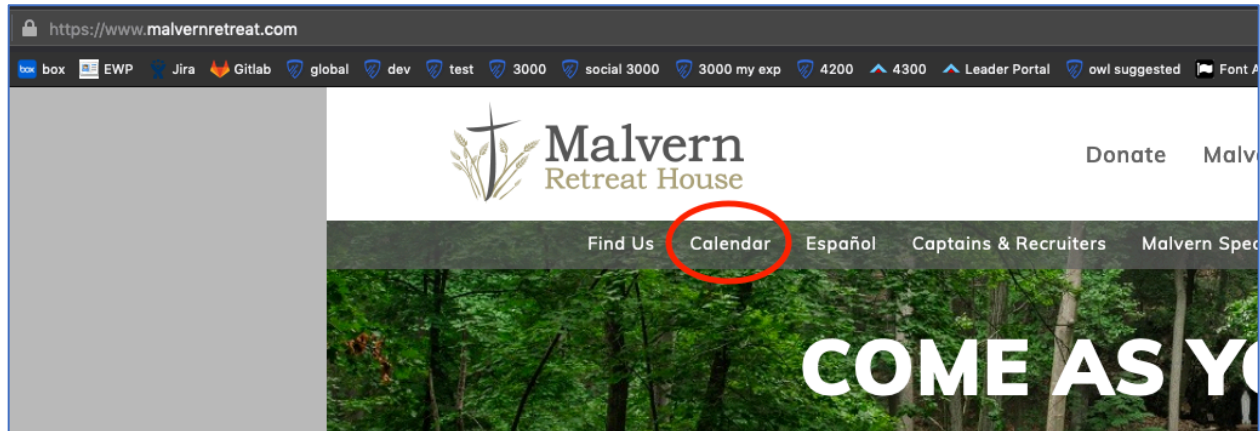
https://www.malvernretreat.com

box EWP Jira Gitlab global dev test 3000 social 3000 3000 my exp 4200 4300 Leader Portal owl suggested Font A

Malvern Retreat House

Donate Malv

Find Us Calendar Español Captains & Recruiters Malvern Spe

COME AS Y